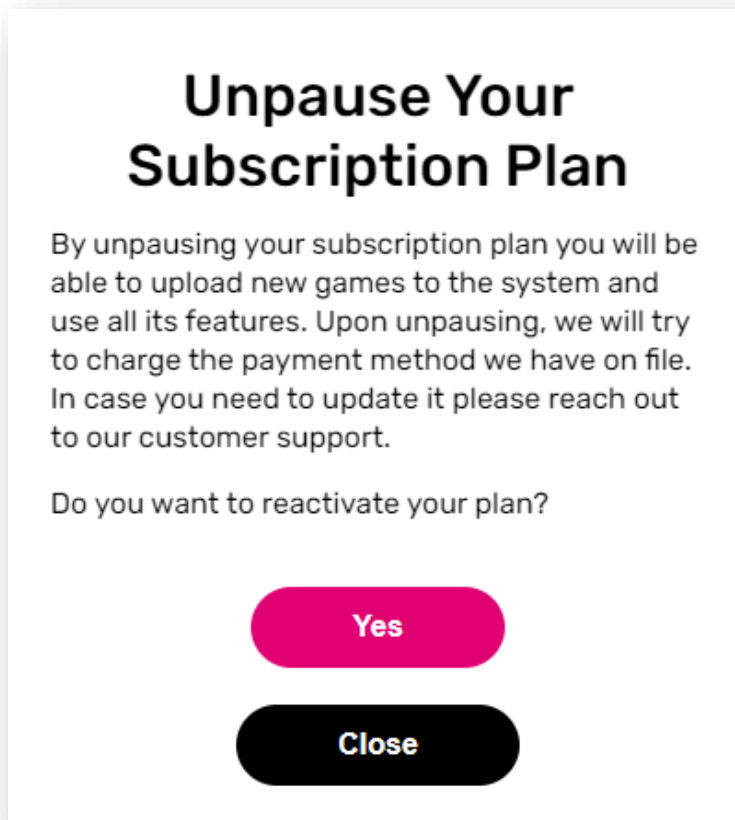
Unpause Your Subscription Plan

By unpausing your subscription plan you will be able to upload new games to the system and use all its features. Upon unpausing, we will try to charge the payment method we have on file. In case you need to update it please reach out to our customer support.

Do you want to reactivate your plan?

Yes

Close